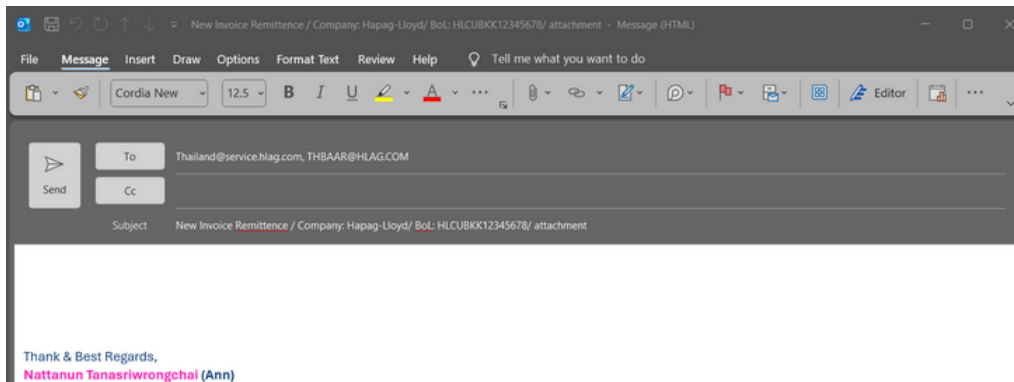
New Invoice Remittence / Company: Hapag-Lloyd/ BoL: HLCUBKK12345678/ attachment - Message (HTML)

File Message Insert Draw Options Format Text Review Help Tell me what you want to do

Cordia New 12.5 B I U Editor ···

Send To Thailand@service.hlag.com, THBAAR@HLAG.COM
Cc

Subject New Invoice Remittence / Company: Hapag-Lloyd/ BoL: HLCUBKK12345678/ attachment

Thank & Best Regards,
Nattanun Tanasriwrongchai (Ann)